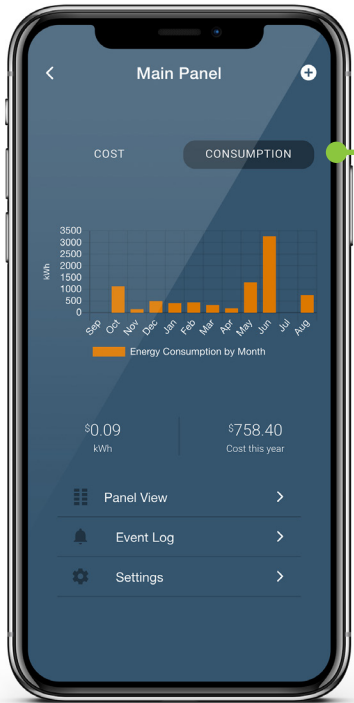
<

Main Panel

COST

CONSUMPTION

3500
3000
2500
2000
1500
1000
500
0

kWh

Sep
Oct
Nov
Dec
Jan
Feb
Mar
Apr
May
Jun
Jul
Aug

Energy Consumption by Month

$0.09
kWh

$758.40
Cost this year

Panel View

Event Log

Settings